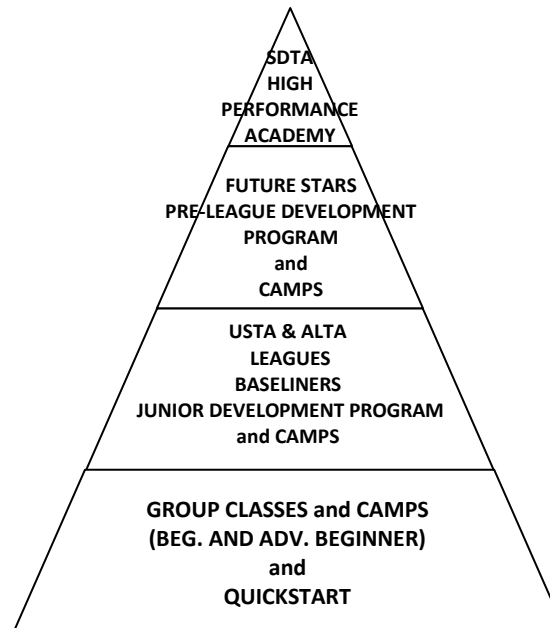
SDTA HIGH PERFORMANCE ACADEMY

FUTURE STARS PRE-LEAGUE DEVELOPMENT PROGRAM and CAMPS

USTA & ALTA LEAGUES BASELINERS JUNIOR DEVELOPMENT PROGRAM and CAMPS

GROUP CLASSES and CAMPS (BEG. AND ADV. BEGINNER) and QUICKSTART